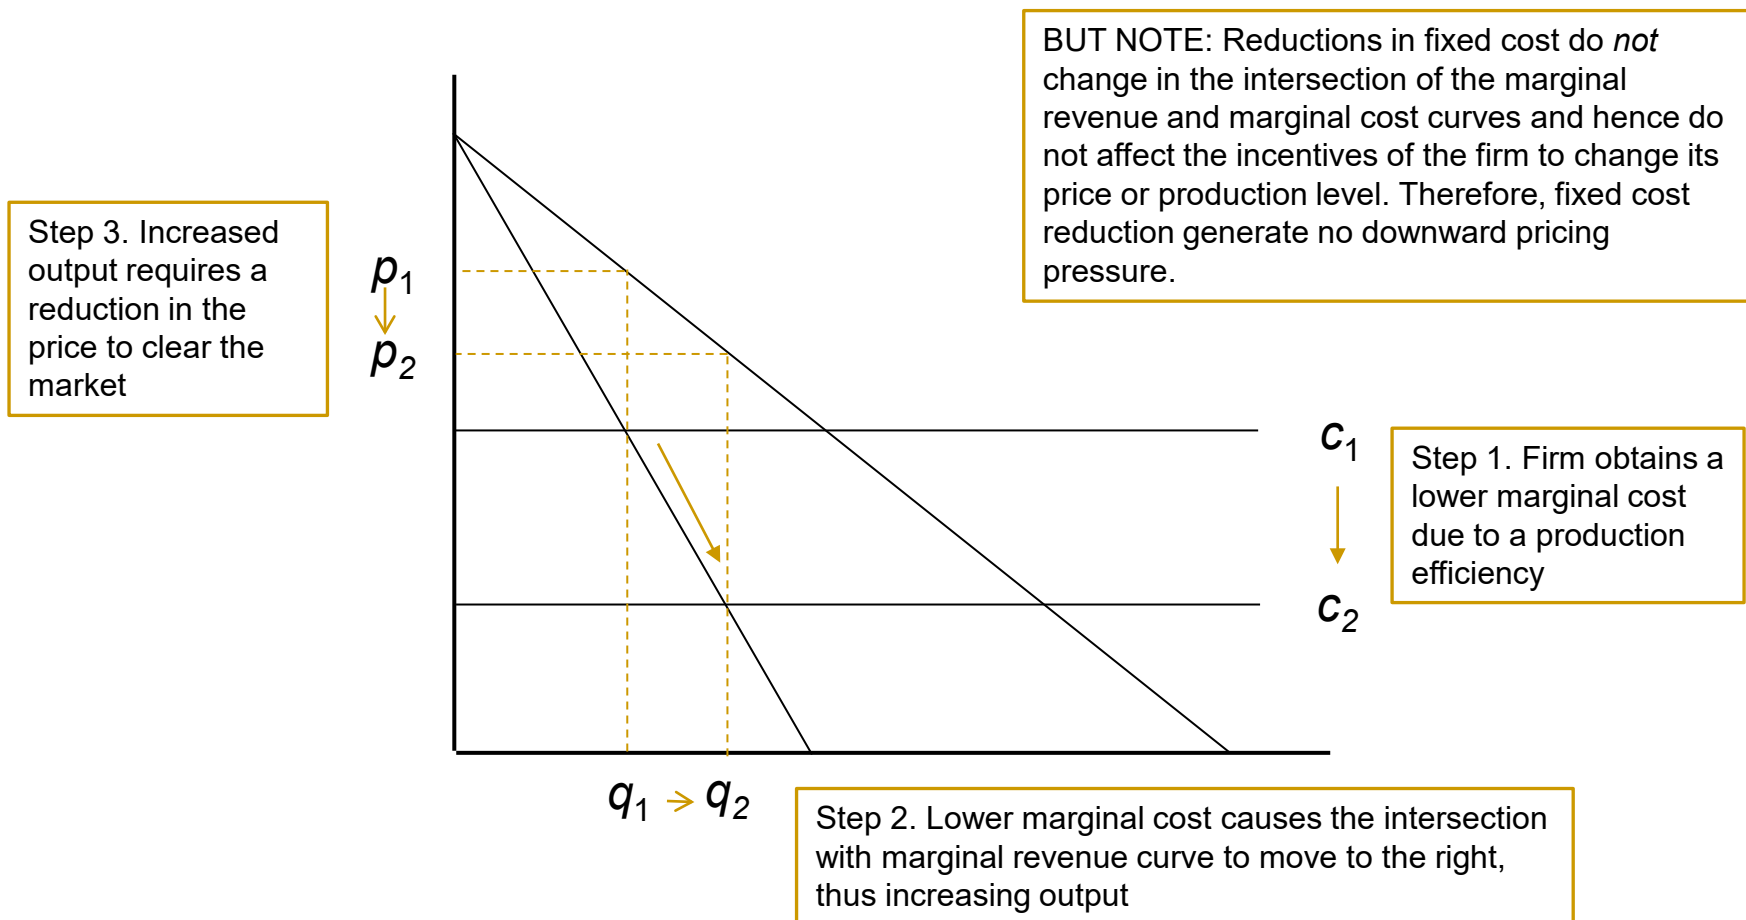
BUT NOTE: Reductions in fixed cost do *not* change in the intersection of the marginal revenue and marginal cost curves and hence do not affect the incentives of the firm to change its price or production level. Therefore, fixed cost reduction generate no downward pricing pressure.

Step 3. Increased output requires a reduction in the price to clear the market

$p_1$

$p_2$

$c_1$

Step 1. Firm obtains a lower marginal cost due to a production efficiency

$c_2$

$q_1$ → $q_2$

Step 2. Lower marginal cost causes the intersection with marginal revenue curve to move to the right, thus increasing output